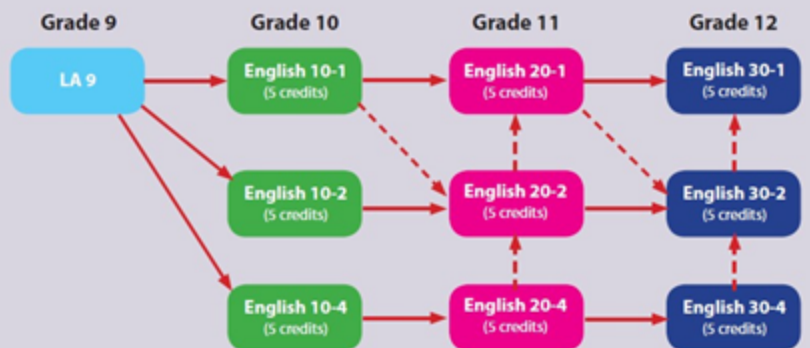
Grade 9
Grade 10
Grade 11
Grade 12

LA 9

English 10-1
(5 credits)

English 20-1
(5 credits)

English 30-1
(5 credits)

English 10-2
(5 credits)

English 20-2
(5 credits)

English 30-2
(5 credits)

English 10-4
(5 credits)

English 20-4
(5 credits)

English 30-4
(5 credits)